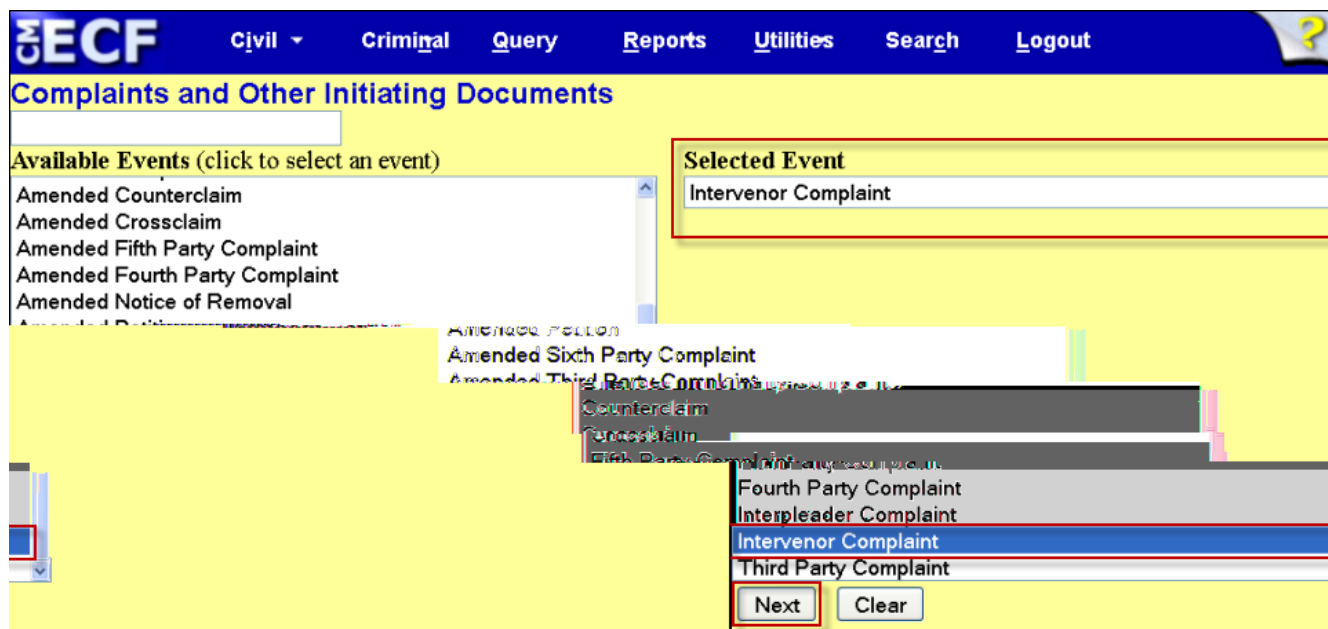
CM ECF Civil Criminal Query Reports Utilities Search Logout ?

Complaints and Other Initiating Documents

Available Events (click to select an event)

Amended Counterclaim
Amended Crossclaim
Amended Fifth Party Complaint
Amended Fourth Party Complaint
Amended Notice of Removal
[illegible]
Amended Petition
Amended Sixth Party Complaint
Amended Third Party Complaint
Counterclaim
Crossclaim
Fifth Party Complaint
Fourth Party Complaint
Interpleader Complaint
Intervenor Complaint
Third Party Complaint

Selected Event

Intervenor Complaint

Next Clear